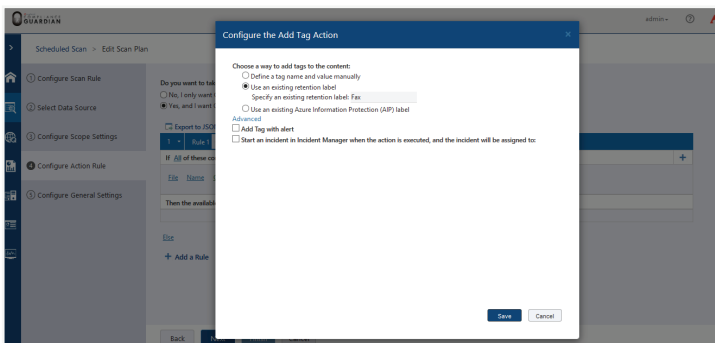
GUARDIAN

admin

Scheduled Scan > Edit Scan Plan

① Configure Scan Rule

② Select Data Source

③ Configure Scope Settings

④ Configure Action Rule

⑤ Configure General Settings

Do you want to tak

No, I only want t

Yes, and I want t

Export to JSO

1 Rule 1

If All of these co

File Name

Then the availabl

Else

+ Add a Rule

Back

Cancel

Configure the Add Tag Action

Choose a way to add tags to the content:

Define a tag name and value manually

Use an existing retention label

Specify an existing retention label: Fax

Use an existing Azure Information Protection (AIP) label

Advanced

Add Tag with alert

Start an incident in Incident Manager when the action is executed, and the incident will be assigned to:

Save

Cancel